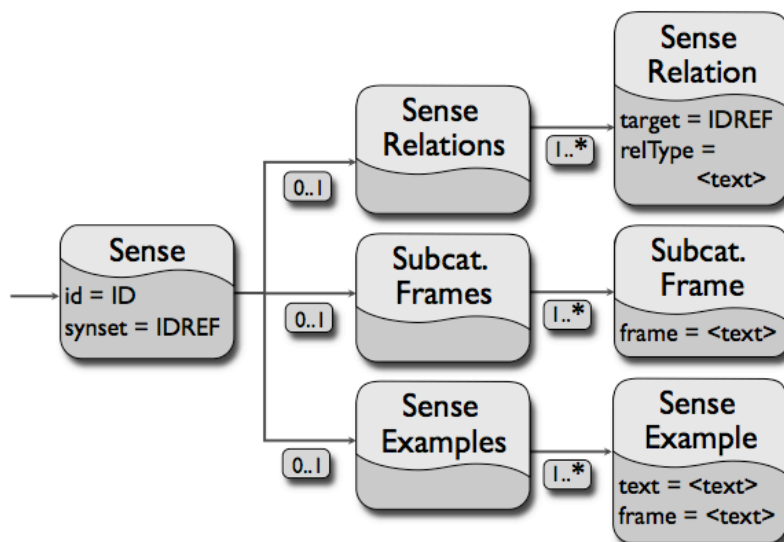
Sense
id = ID
synset = IDREF

0..1

Sense Relations

1..*

Sense Relation
target = IDREF
relType = <text>

0..1

Subcat. Frames

1..*

Subcat. Frame
frame = <text>

0..1

Sense Examples

1..*

Sense Example
text = <text>
frame = <text>